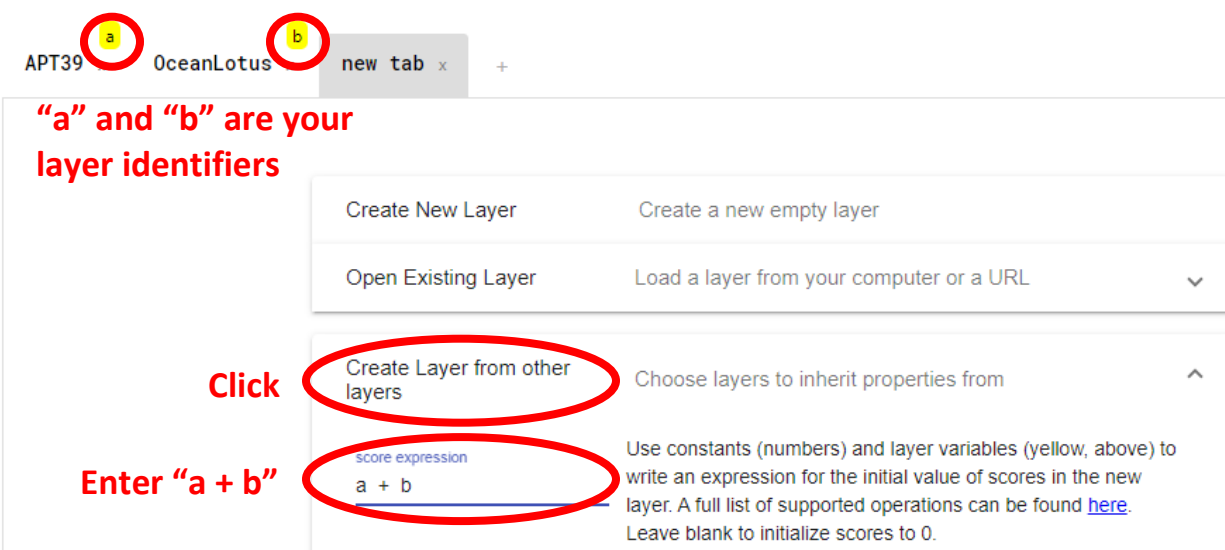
APT39 a OceanLotus b new tab x +

“a” and “b” are your layer identifiers

Create New Layer Create a new empty layer

Open Existing Layer Load a layer from your computer or a URL

Click Create Layer from other layers Choose layers to inherit properties from

Enter “a + b” score expression a + b

Use constants (numbers) and layer variables (yellow, above) to write an expression for the initial value of scores in the new layer. A full list of supported operations can be found here. Leave blank to initialize scores to 0.